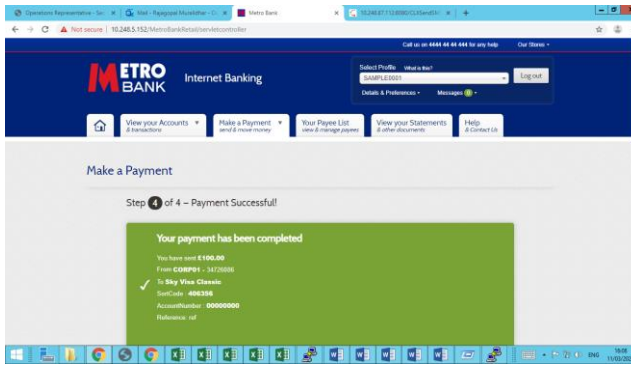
Operations Representative - Se ×
Mail - Rajagopal Muralidhar - O ×
Metro Bank ×
10.248.67.112:8080/CLASandSN ×
+

← → C ▲ Not secure | 10.248.5.152/MetroBankRetail/servletcontroller

Call us on 4444 44 44 444 for any help
Our Stores ▾

METRO BANK
Internet Banking

Select Profile What is this?
SAMPLE0001
Log out
Details & Preferences ▾
Messages 0 ▾

View your Accounts ▾
& transactions
Make a Payment ▾
send & move money
Your Payee List
view & manage payees
View your Statements
& other documents
Help
& Contact Us

Make a Payment

Step 4 of 4 – Payment Successful!

Your payment has been completed

You have sent £100.00
From CORP01 - 34726886
To Sky Visa Classic
SortCode : 406356
AccountNumber : 00000000
Reference: ref

ENG 16:08 11/03/20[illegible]